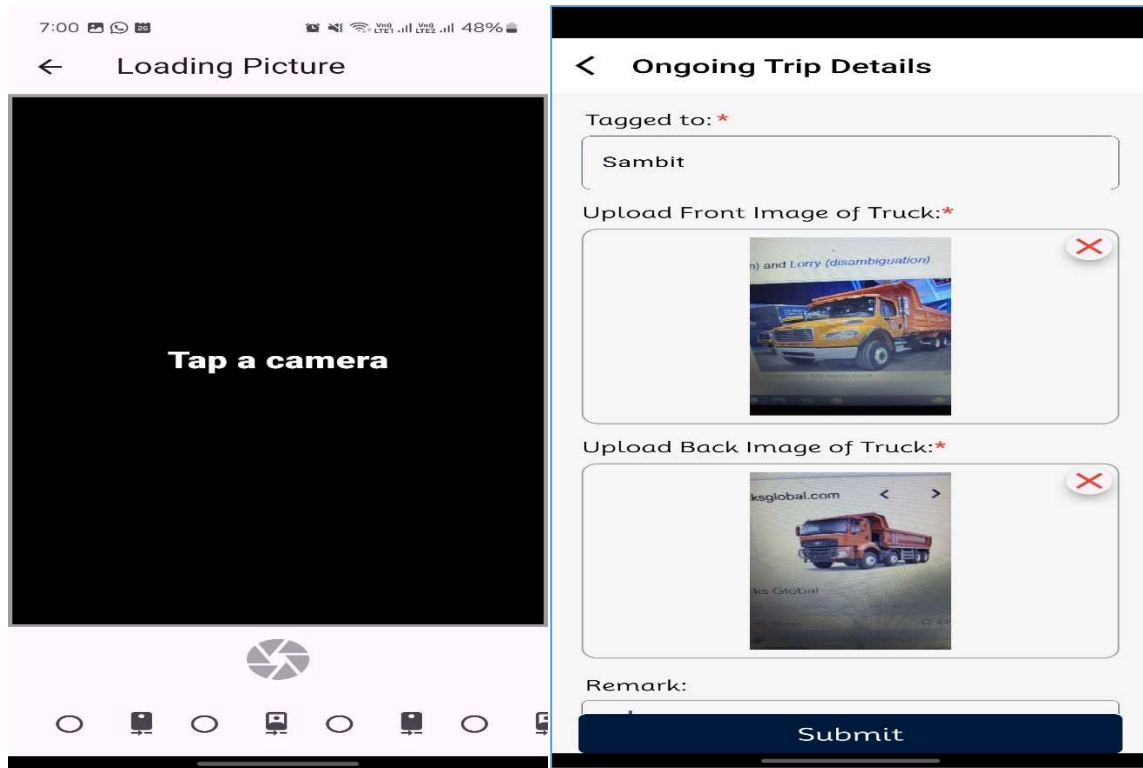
7:00

48%

Loading Picture

Tap a camera

Ongoing Trip Details

Tagged to: *

Sambit

Upload Front Image of Truck:*

n) and Lorry (disambiguation)

Upload Back Image of Truck:*

ksglobal.com

ks Global

Remark:

Submit